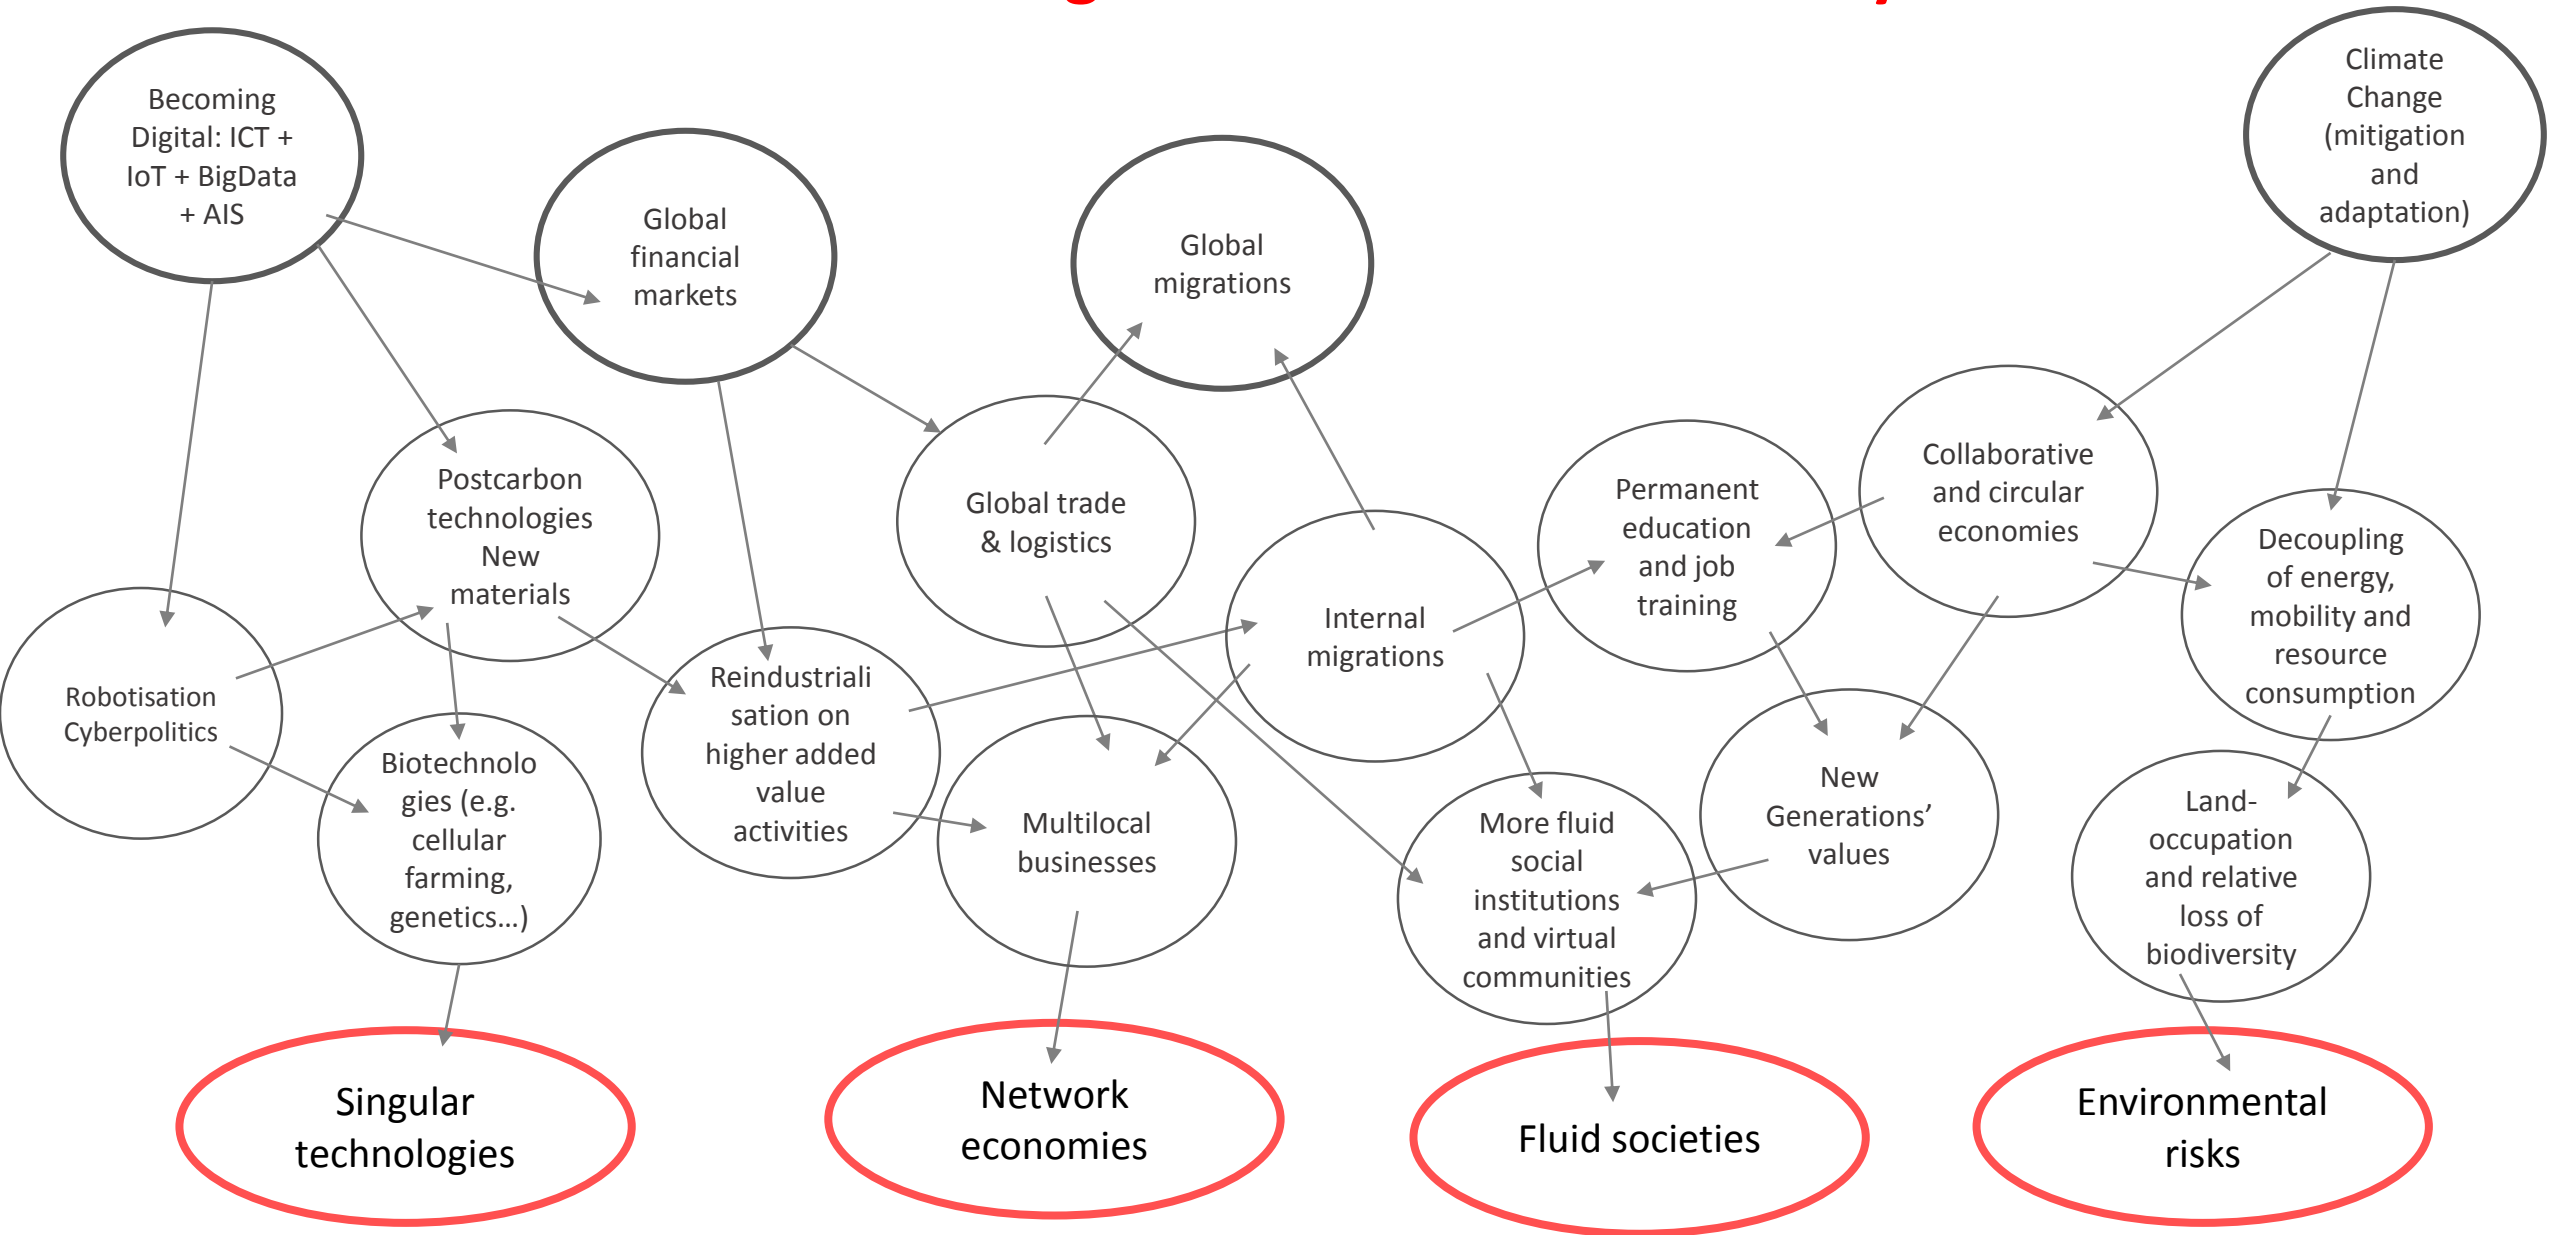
Becoming Digital: ICT + IoT + BigData + AIS

Global financial markets

Global migrations

Climate Change (mitigation and adaptation)

Postcarbon technologies New materials

Global trade & logistics

Permanent education and job training

Collaborative and circular economies

Decoupling of energy, mobility and resource consumption

Robotisation Cyberpolitics

Reindustrialisation on higher added value activities

Internal migrations

Biotechnologies (e.g. cellular farming, genetics…)

Multilocal businesses

New Generations' values

More fluid social institutions and virtual communities

Land-occupation and relative loss of biodiversity

Singular technologies

Network economies

Fluid societies

Environmental risks